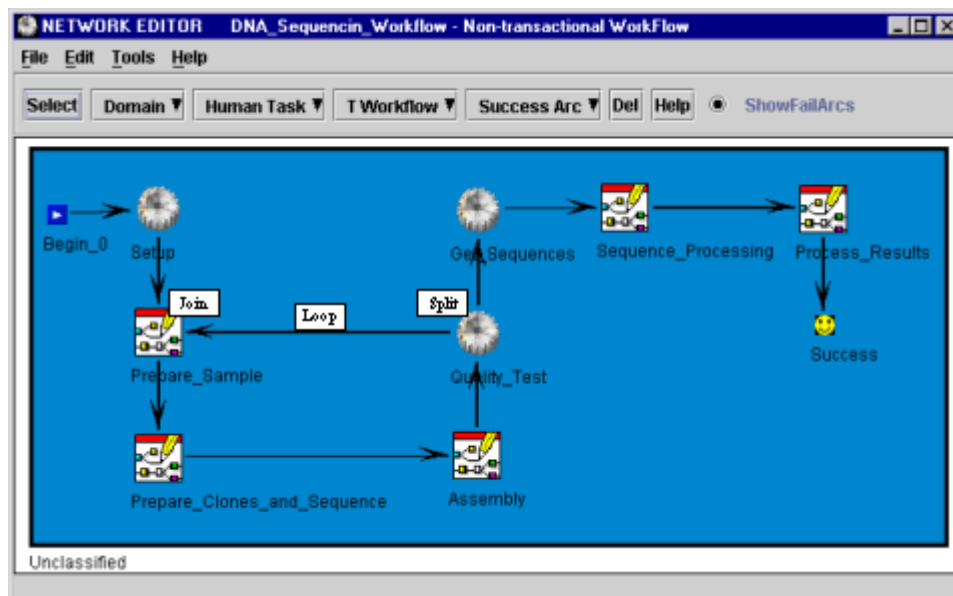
NETWORK EDITOR DNA_Sequencin_Workflow - Non-transactional WorkFlow

File Edit Tools Help

Select Domain ▼ Human Task ▼ T Workflow ▼ Success Arc ▼ Del Help ShowFailArcs

Begin_0

Setup

Get_Sequences

Sequence_Processing

Process_Results

Join

Loop

Split

Success

Prepare_Sample

Quality_Test

Prepare_Clones_and_Sequence

Assembly

Unclassified